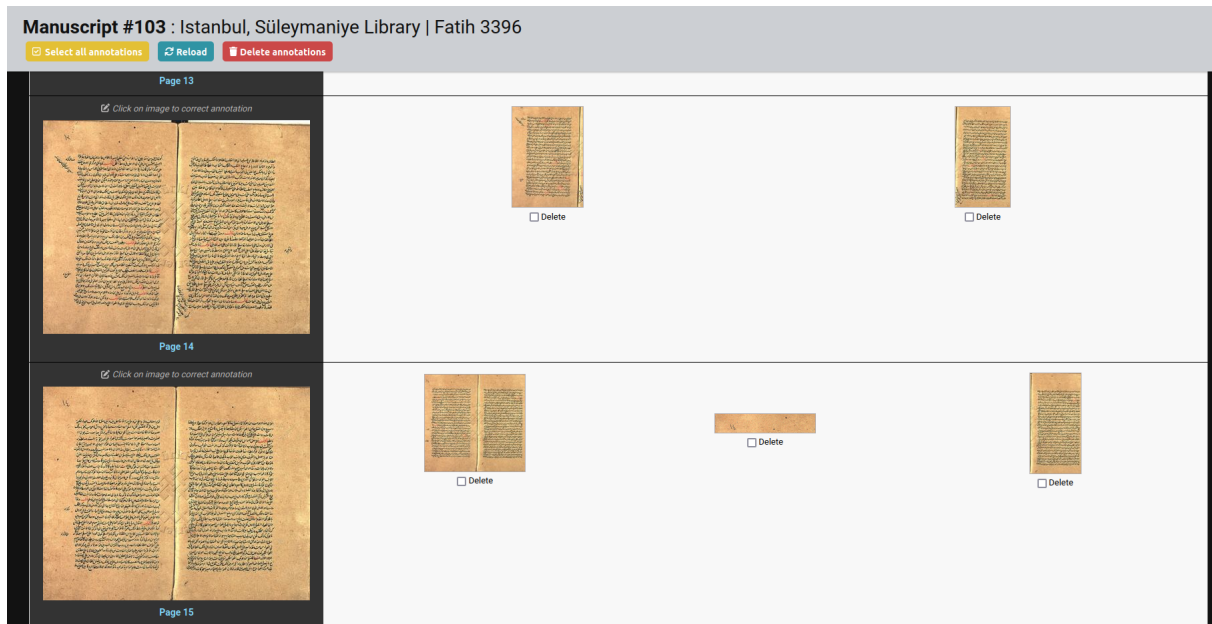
**Manuscript #103** : Istanbul, Süleymaniye Library | Fatih 3396

Select all annotations  Reload  Delete annotations

Page 13

Click on image to correct annotation

Delete

Delete

Page 14

Click on image to correct annotation

Delete

Delete

Delete

Page 15